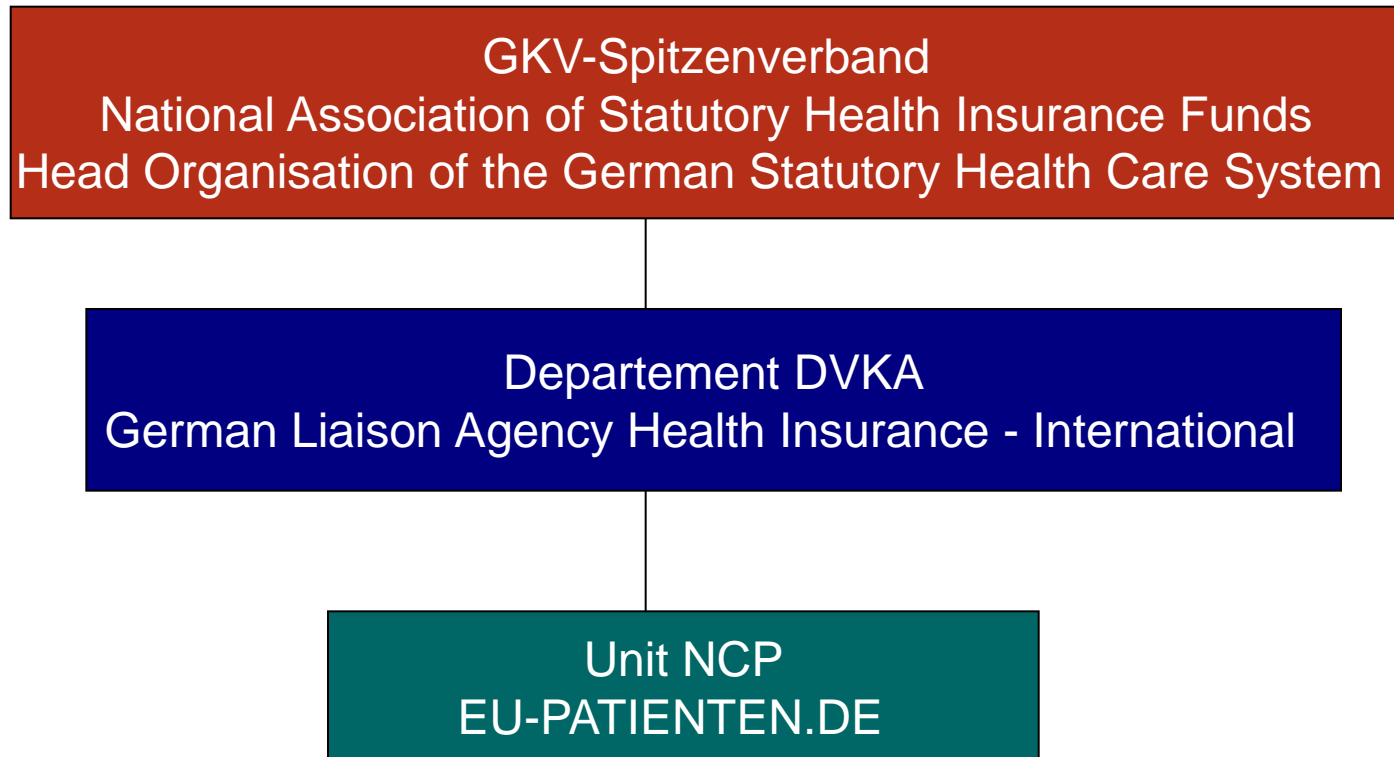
GKV-Spitzenverband
National Association of Statutory Health Insurance Funds
Head Organisation of the German Statutory Health Care System

Departement DVKA
German Liaison Agency Health Insurance - International

Unit NCP
EU-PATIENTEN.DE